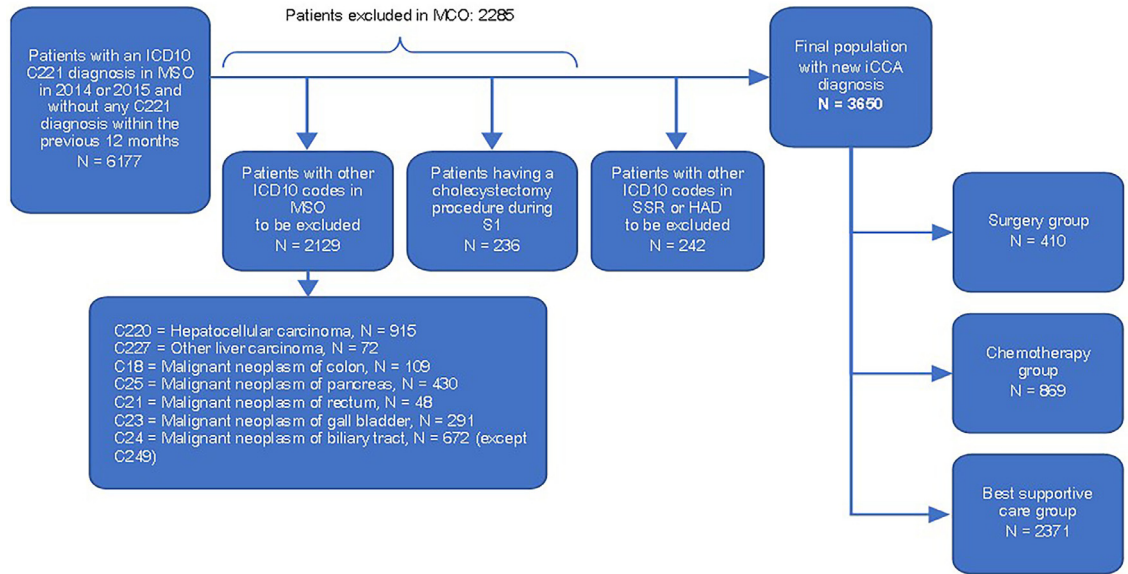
Patients excluded in MCO: 2285

Patients with an ICD10 C221 diagnosis in MSO in 2014 or 2015 and without any C221 diagnosis within the previous 12 months
N = 6177

Patients with other ICD10 codes in MSO to be excluded
N = 2129

Patients having a cholecystectomy procedure during S1
N = 236

Patients with other ICD10 codes in SSR or HAD to be excluded
N = 242

C220 = Hepatocellular carcinoma, N = 915
C227 = Other liver carcinoma, N = 72
C18 = Malignant neoplasm of colon, N = 109
C25 = Malignant neoplasm of pancreas, N = 430
C21 = Malignant neoplasm of rectum, N = 48
C23 = Malignant neoplasm of gall bladder, N = 291
C24 = Malignant neoplasm of biliary tract, N = 672 (except C249)

Final population with new iCCA diagnosis
N = 3650

Surgery group
N = 410

Chemotherapy group
N = 869

Best supportive care group
N = 2371